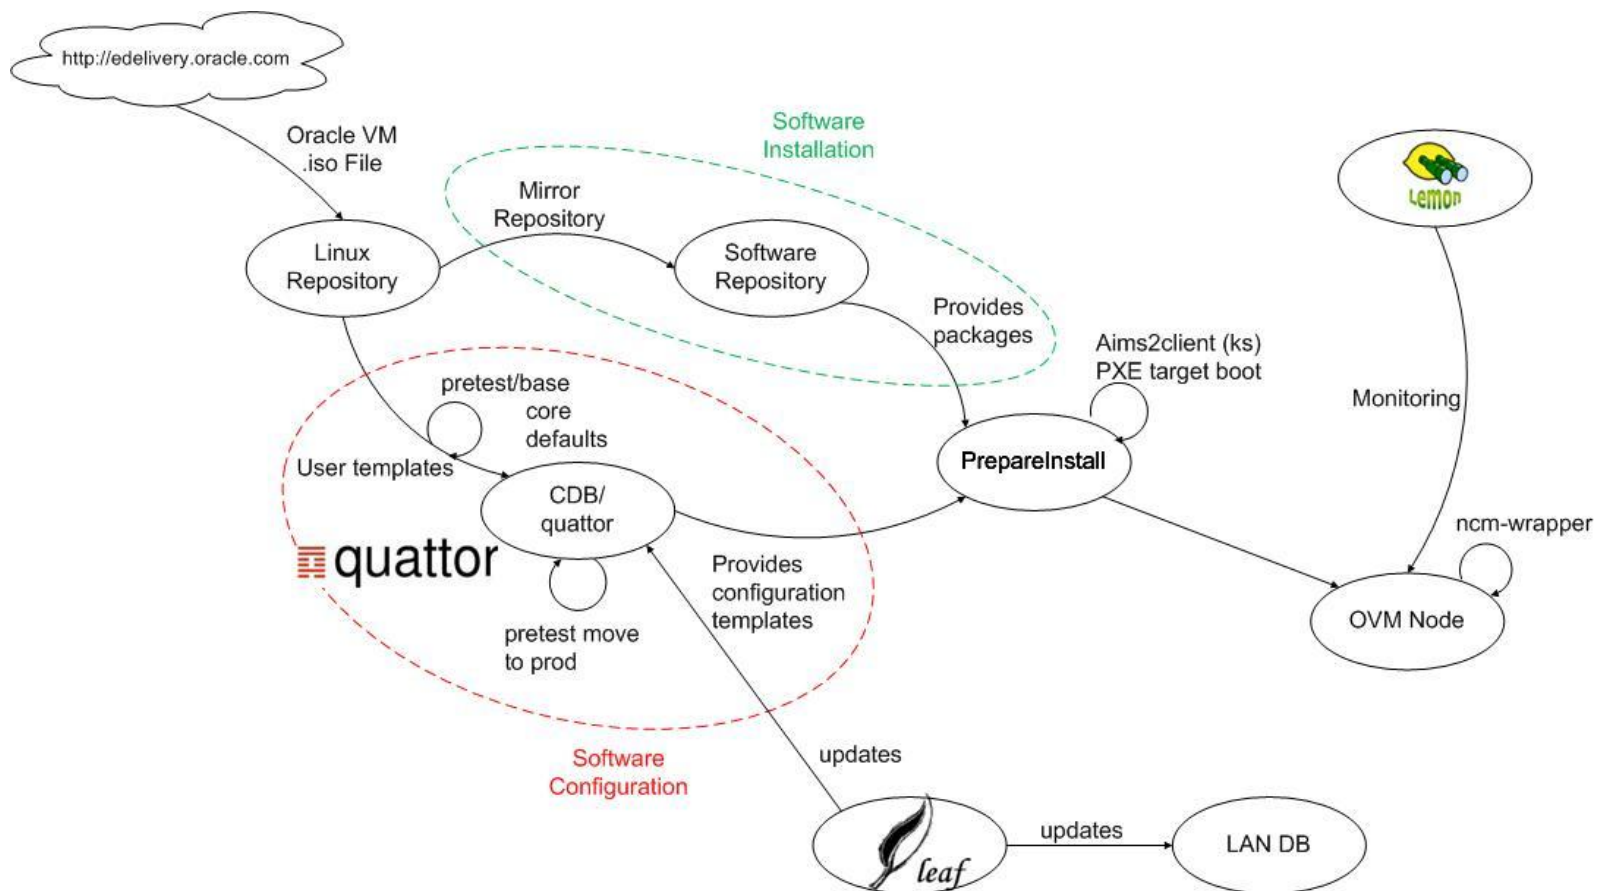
http://edelivery.oracle.com

Oracle VM .iso File

Software Installation

Mirror Repository

Linux Repository

Software Repository

Provides packages

Lemon

Aims2client (ks) PXE target boot

Monitoring

pretest/base core defaults

User templates

PrepareInstall

CDB/ quattor

quattor

ncm-wrapper

Provides configuration templates

pretest move to prod

OVM Node

Software Configuration

updates

updates

leaf

LAN DB